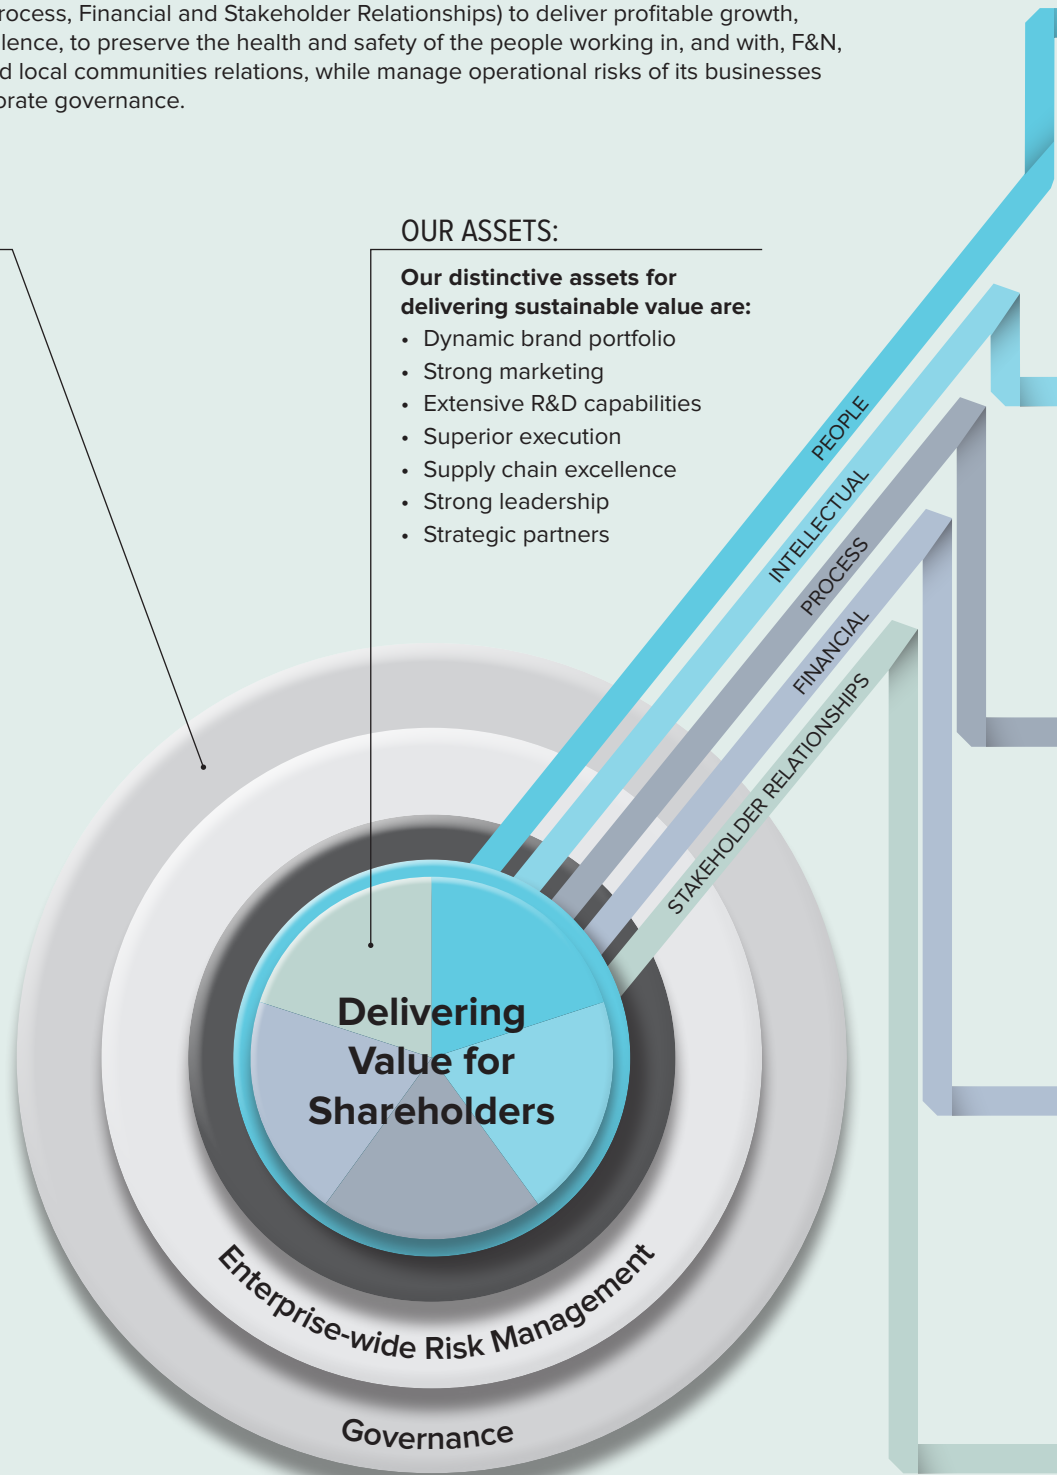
rocess, Financial and Stakeholder Relationships) to deliver profitable growth, llence, to preserve the health and safety of the people working in, and with, F&N, d local communities relations, while manage operational risks of its businesses orate governance.

OUR ASSETS:

**Our distinctive assets for delivering sustainable value are:**
- Dynamic brand portfolio
- Strong marketing
- Extensive R&D capabilities
- Superior execution
- Supply chain excellence
- Strong leadership
- Strategic partners

PEOPLE

INTELLECTUAL

PROCESS

FINANCIAL

STAKEHOLDER RELATIONSHIPS

Delivering Value for Shareholders

Enterprise-wide Risk Management

Governance